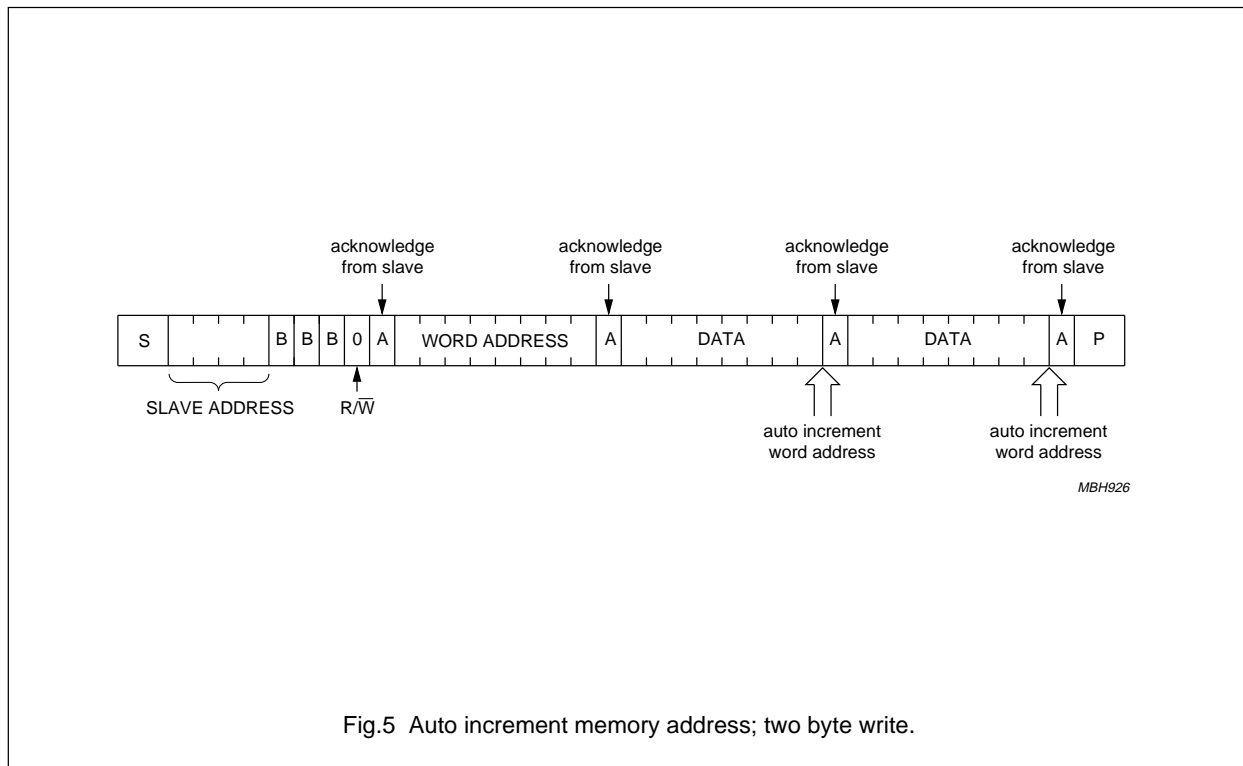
acknowledge from slave

acknowledge from slave

acknowledge from slave

acknowledge from slave

| S | | B | B | B | 0 | A | WORD ADDRESS | A | DATA | A | DATA | A | P |
|---|---|---|---|---|---|---|---|---|---|---|---|---|---|

SLAVE ADDRESS

R/$\overline{W}$

auto increment word address

auto increment word address

MBH926

Fig.5 Auto increment memory address; two byte write.